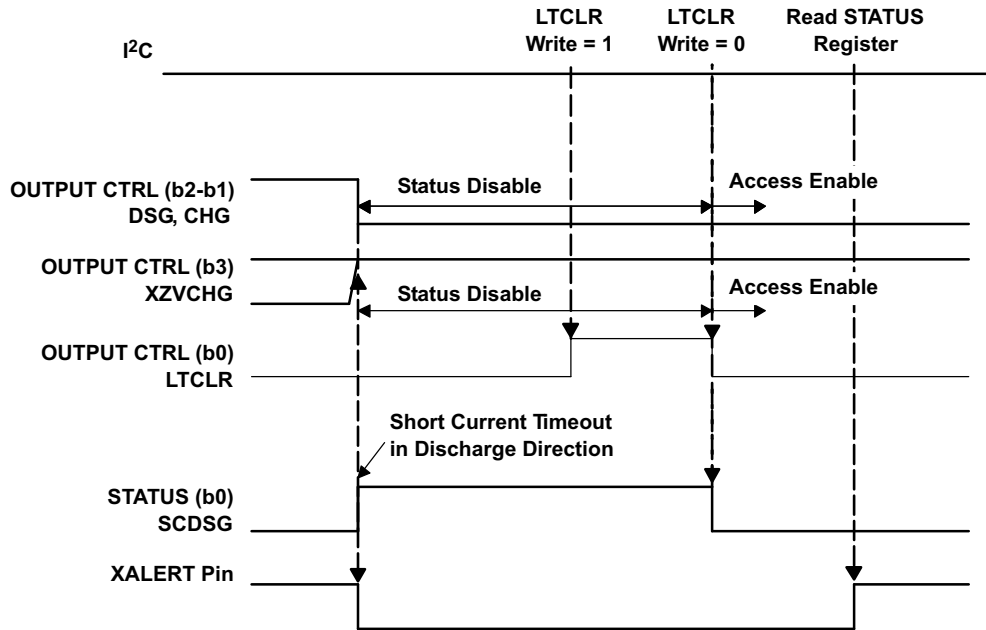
LTCLR Write = 1

LTCLR Write = 0

Read STATUS Register

$I^2C$

OUTPUT CTRL (b2-b1) DSG, CHG

Status Disable

Access Enable

OUTPUT CTRL (b3) XZVCHG

Status Disable

Access Enable

OUTPUT CTRL (b0) LTCLR

Short Current Timeout in Discharge Direction

STATUS (b0) SCDSG

XALERT Pin